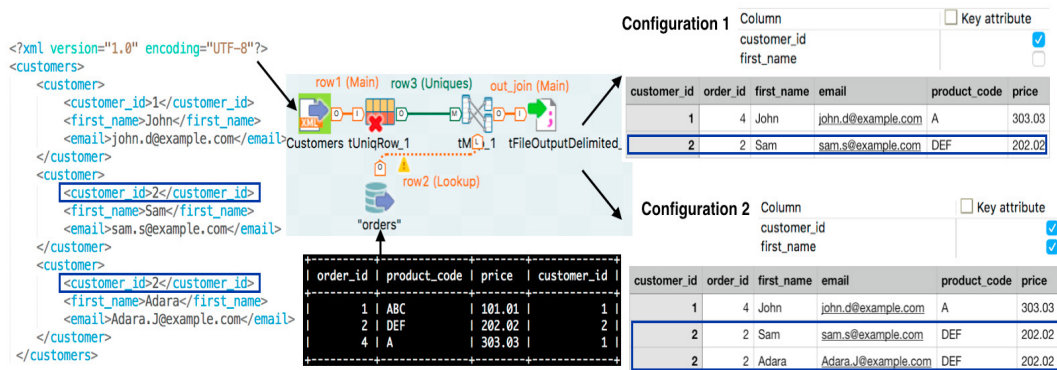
<?xml version="1.0" encoding="UTF-8"?>
<customers>
<customer>
<customer_id>1</customer_id>
<first_name>John</first_name>
<email>john.d@example.com</email>
</customer>
<customer>
<customer_id>2</customer_id>
<first_name>Sam</first_name>
<email>sam.s@example.com</email>
</customer>
<customer>
<customer_id>2</customer_id>
<first_name>Adara</first_name>
<email>Adara.J@example.com</email>
</customer>
</customers>

row1 (Main) row3 (Uniques) out_join (Main)
Customers tUniqRow_1 tMap_1 tFileOutputDelimited_
row2 (Lookup)
"orders"

| order_id | product_code | price | customer_id |
|---|---|---|---|
| 1 | ABC | 101.01 | 1 |
| 2 | DEF | 202.02 | 2 |
| 4 | A | 303.03 | 1 |

Configuration 1

| Column | Key attribute |
|---|---|
| customer_id | ✓ |
| first_name | |

| customer_id | order_id | first_name | email | product_code | price |
|---|---|---|---|---|---|
| 1 | 4 | John | john.d@example.com | A | 303.03 |
| 2 | 2 | Sam | sam.s@example.com | DEF | 202.02 |

Configuration 2

| Column | Key attribute |
|---|---|
| customer_id | ✓ |
| first_name | ✓ |

| customer_id | order_id | first_name | email | product_code | price |
|---|---|---|---|---|---|
| 1 | 4 | John | john.d@example.com | A | 303.03 |
| 2 | 2 | Sam | sam.s@example.com | DEF | 202.02 |
| 2 | 2 | Adara | Adara.J@example.com | DEF | 202.02 |